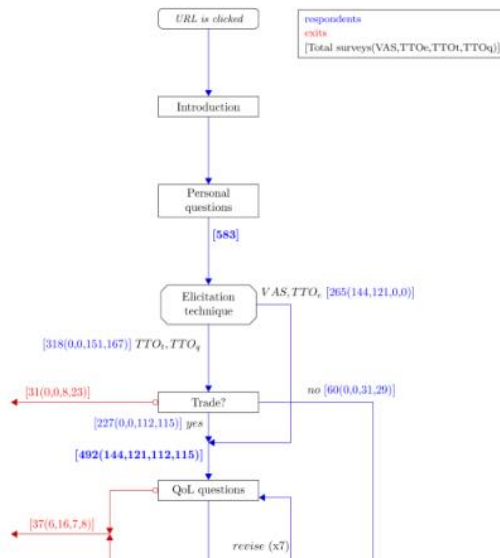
URL is clicked

respondents
exits
[Total surveys(VAS,TTOe,TTOt,TTOq)]

Introduction

Personal questions

[583]

Elicitation technique

$VAS, TTO_e$ [265(144,121,0,0)]

[318(0,0,151,167)] $TTO_t, TTO_q$

[31(0,0,8,23)]

Trade?

no [60(0,0,31,29)]

[227(0,0,112,115)] yes

[492(144,121,112,115)]

QoL questions

[37(6,16,7,8)]

revise (x7)